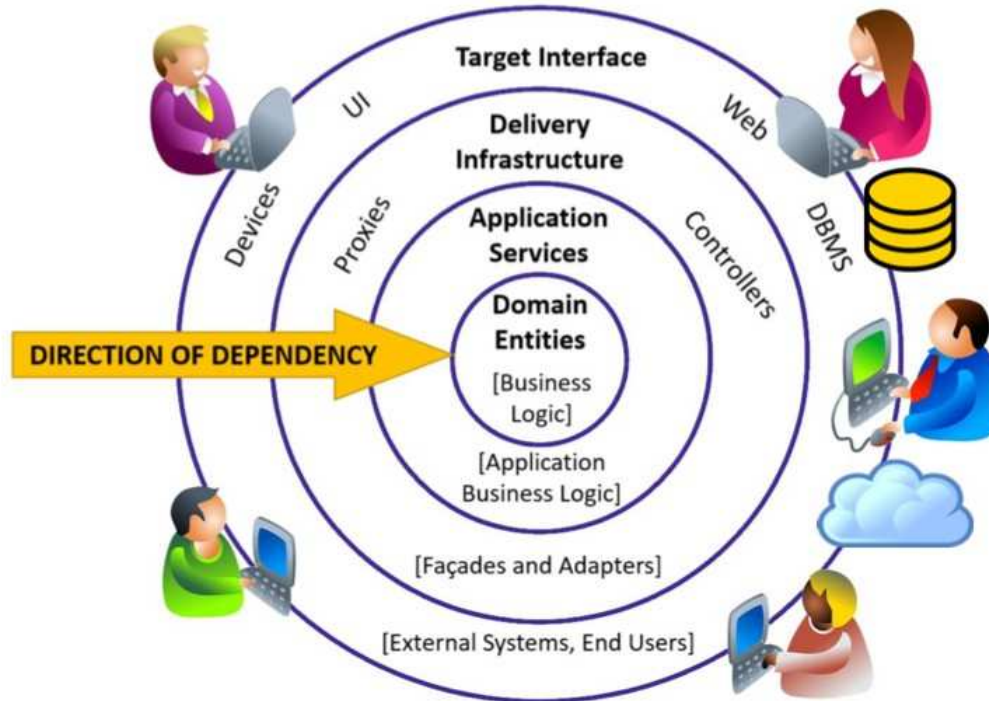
Target Interface

UI

Web

Delivery Infrastructure

Devices

DBMS

Proxies

Application Services

Controllers

Domain Entities

DIRECTION OF DEPENDENCY

[Business Logic]

[Application Business Logic]

[Façades and Adapters]

[External Systems, End Users]